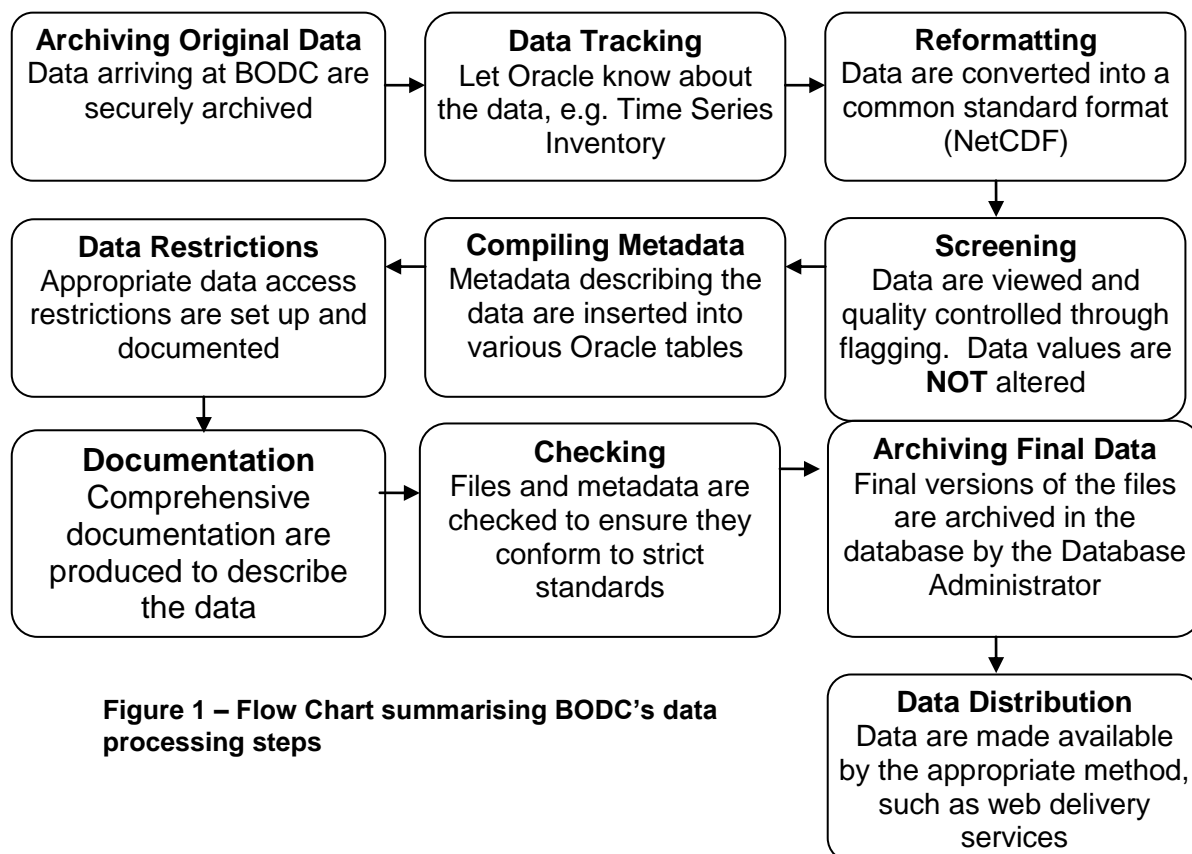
**Archiving Original Data**
Data arriving at BODC are securely archived

**Data Tracking**
Let Oracle know about the data, e.g. Time Series Inventory

**Reformatting**
Data are converted into a common standard format (NetCDF)

**Screening**
Data are viewed and quality controlled through flagging. Data values are **NOT** altered

**Compiling Metadata**
Metadata describing the data are inserted into various Oracle tables

**Data Restrictions**
Appropriate data access restrictions are set up and documented

**Documentation**
Comprehensive documentation are produced to describe the data

**Checking**
Files and metadata are checked to ensure they conform to strict standards

**Archiving Final Data**
Final versions of the files are archived in the database by the Database Administrator

**Data Distribution**
Data are made available by the appropriate method, such as web delivery services

**Figure 1 – Flow Chart summarising BODC's data processing steps**